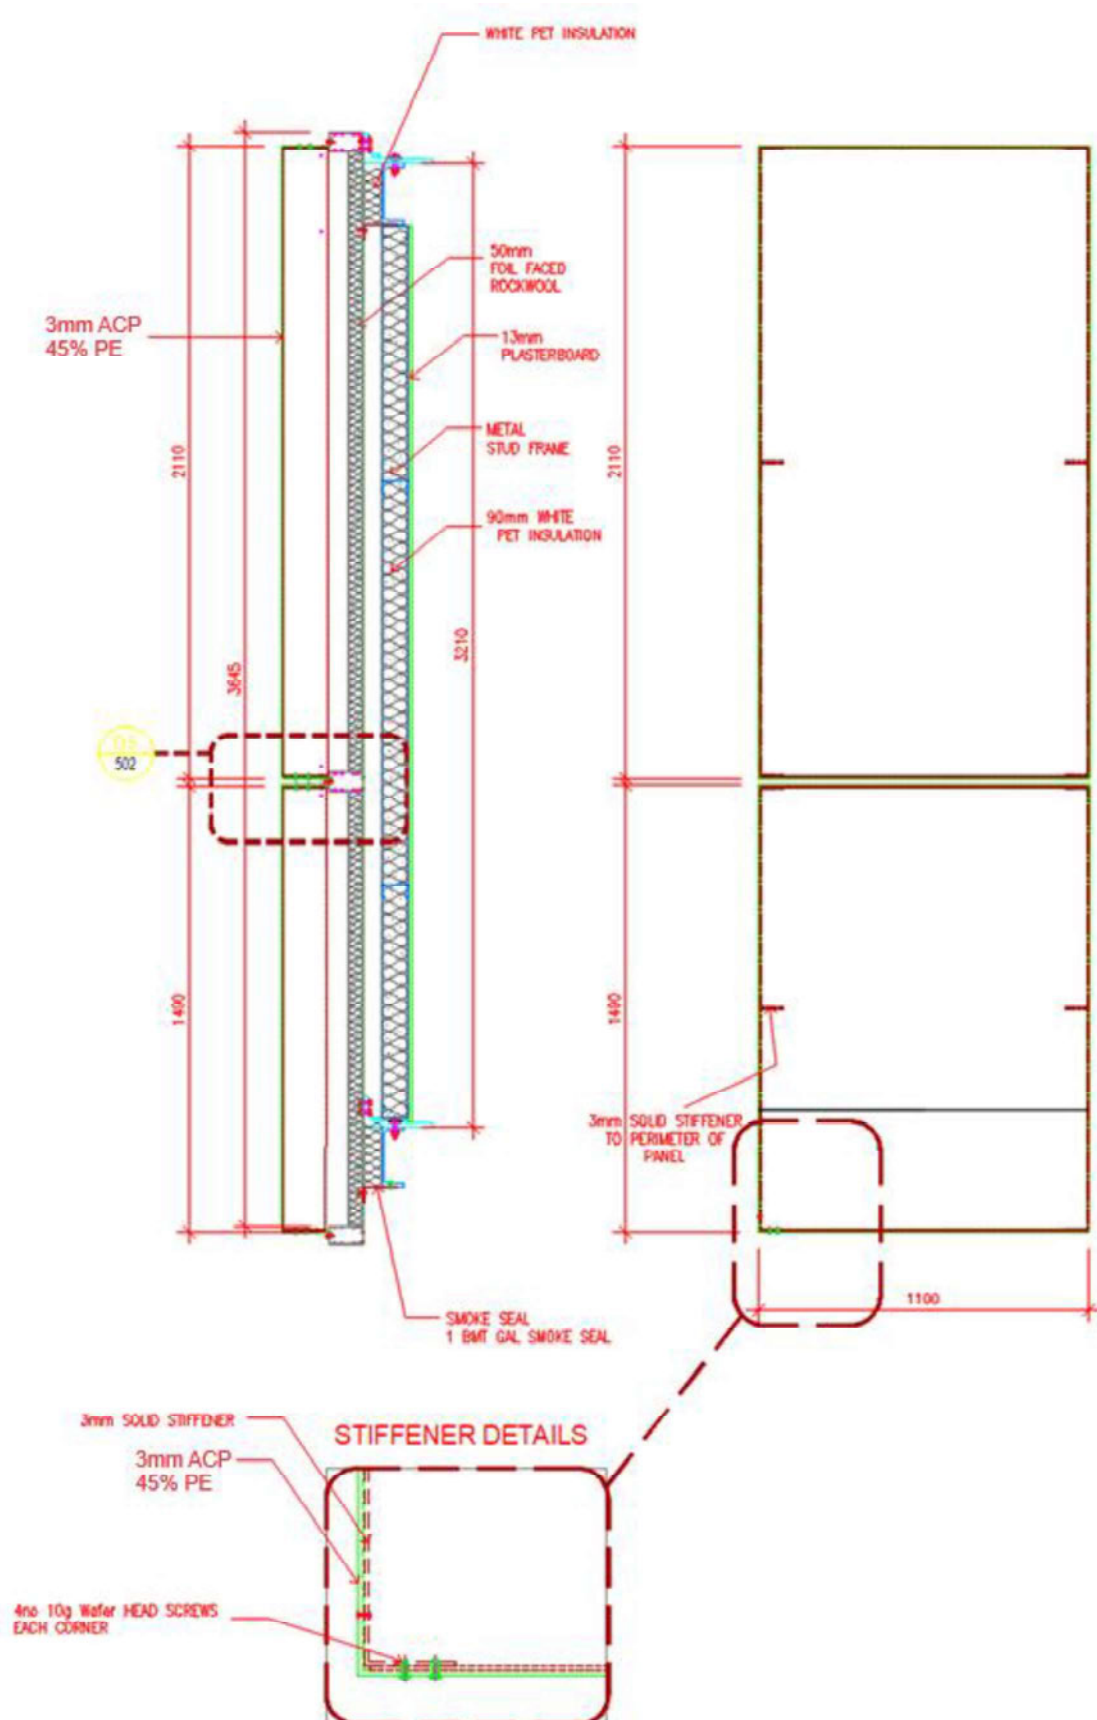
WHITE PET INSULATION

50mm FOIL FACED ROCKWOOL

3mm ACP 45% PE

13mm PLASTERBOARD

METAL STUD FRAME

90mm WHITE PET INSULATION

2110

3645

3210

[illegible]
502

1400

SMOKE SEAL 1 BMT GAL SMOKE SEAL

2110

1400

3mm SOLID STIFFENER TO PERIMETER OF PANEL

1100

3mm SOLID STIFFENER

3mm ACP 45% PE

STIFFENER DETAILS

4no 10g Wafer HEAD SCREWS EACH CORNER